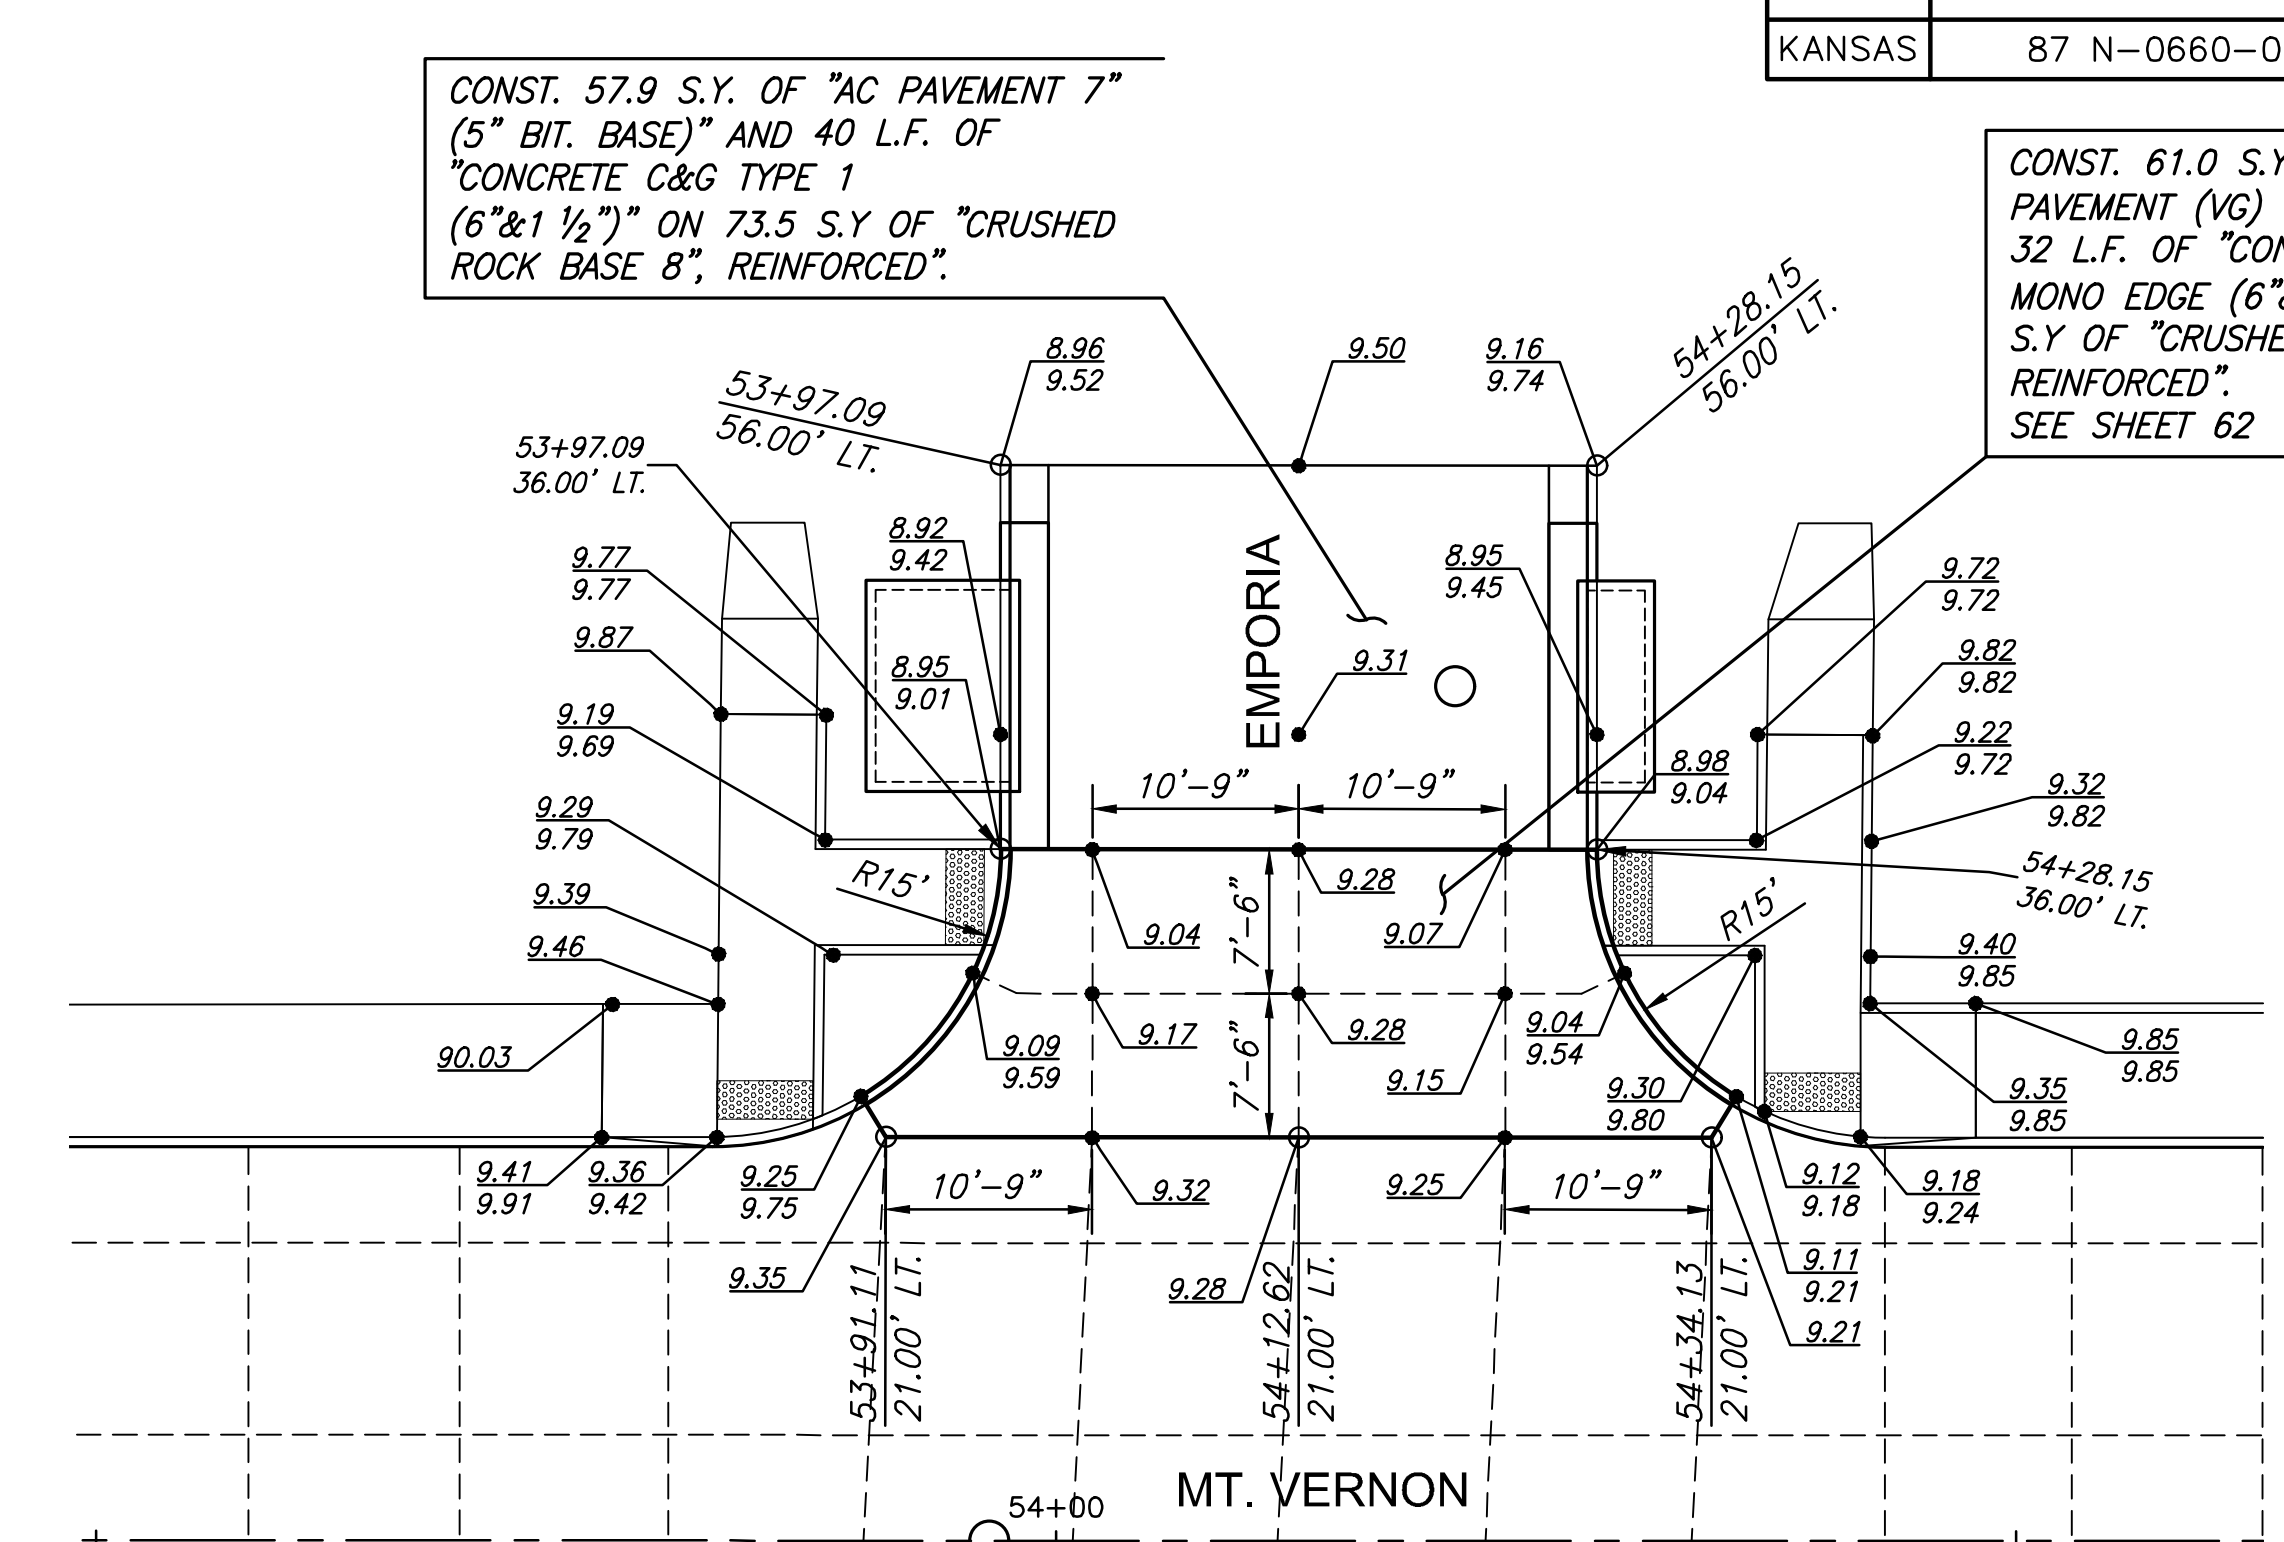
| KANSAS | 87 N-0660-0 |
|---|---|

CONST. 57.9 S.Y. OF "AC PAVEMENT 7" (5" BIT. BASE)" AND 40 L.F. OF "CONCRETE C&G TYPE 1 (6"&1 ½")" ON 73.5 S.Y OF "CRUSHED ROCK BASE 8", REINFORCED".

CONST. 61.0 S.Y PAVEMENT (VG) 32 L.F. OF "CON MONO EDGE (6"& S.Y OF "CRUSHE REINFORCED". SEE SHEET 62

53+97.09
56.00' LT.

53+97.09
36.00' LT.

8.96
9.52

9.50

9.16
9.74

54+28.15
56.00' LT.

9.77
9.77

9.87

9.19
9.69

9.29
9.79

9.39

9.46

90.03

8.92
9.42

8.95
9.01

EMPORIA

9.31

8.95
9.45

9.72
9.72

9.82
9.82

9.22
9.72

9.32
9.82

8.98
9.04

10'-9"

10'-9"

R15'

9.28

9.04

7'-6"

9.07

54+28.15
36.00' LT.

R15'

9.40
9.85

9.09
9.59

9.17

9.28

7'-6"

9.15

9.04
9.54

9.30
9.80

9.85
9.85

9.35
9.85

9.41
9.91

9.36
9.42

9.25
9.75

10'-9"

9.32

9.25

10'-9"

9.12
9.18

9.18
9.24

9.35

9.28

9.11
9.21

9.21

53+91.11
21.00' LT.

54+12.62
21.00' LT.

54+34.13
21.00' LT.

54+00

MT. VERNON